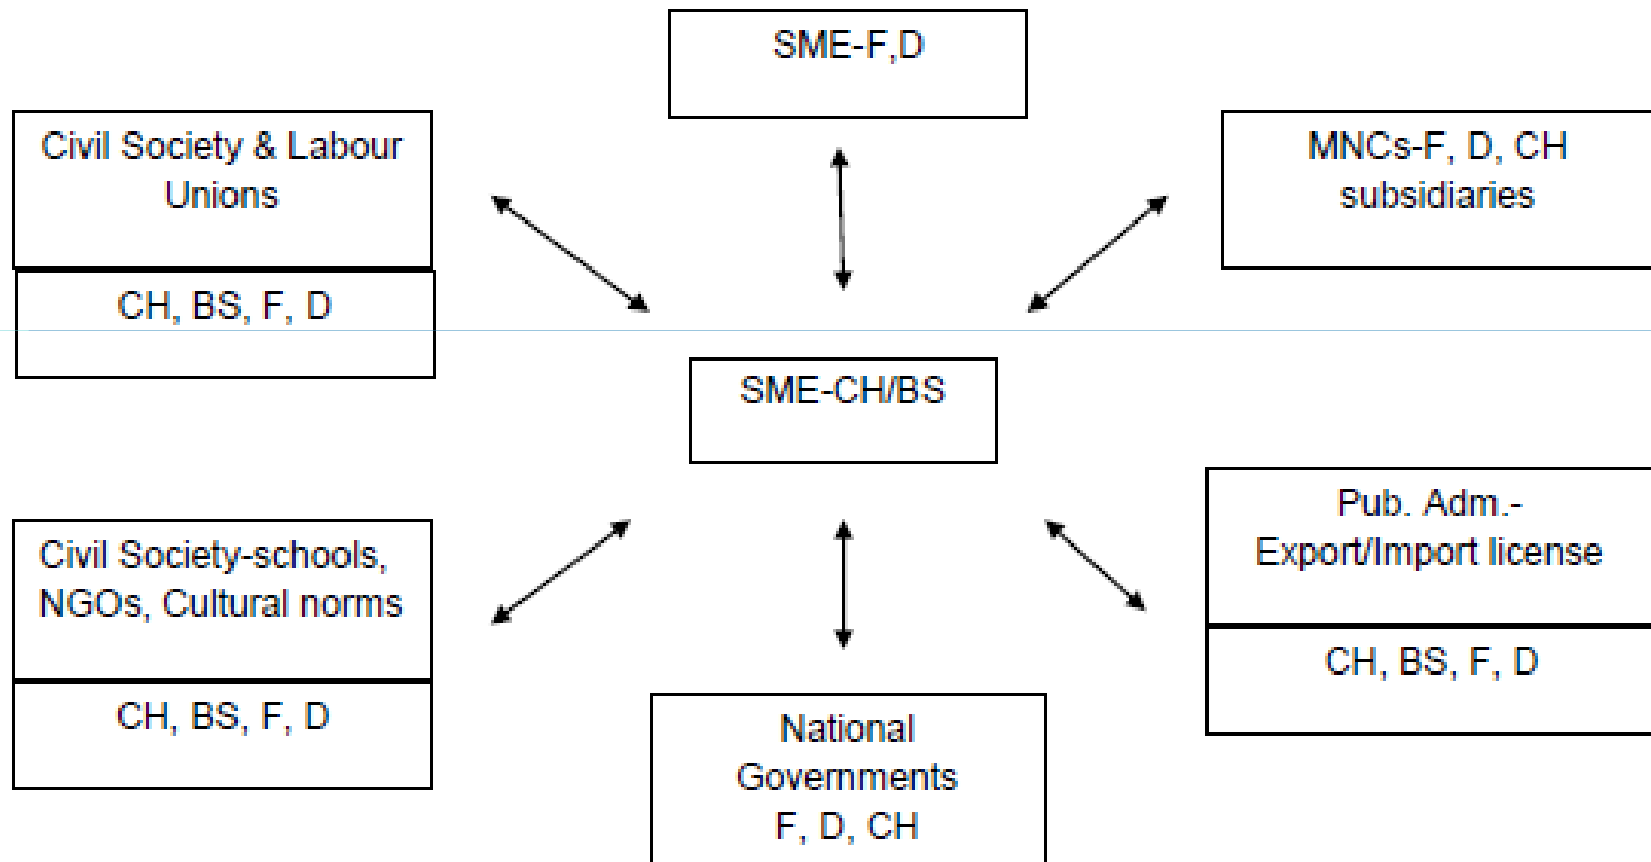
SME-F,D

Civil Society & Labour Unions

CH, BS, F, D

MNCs-F, D, CH subsidiaries

SME-CH/BS

Civil Society-schools, NGOs, Cultural norms

CH, BS, F, D

Pub. Adm.- Export/Import license

CH, BS, F, D

National Governments F, D, CH